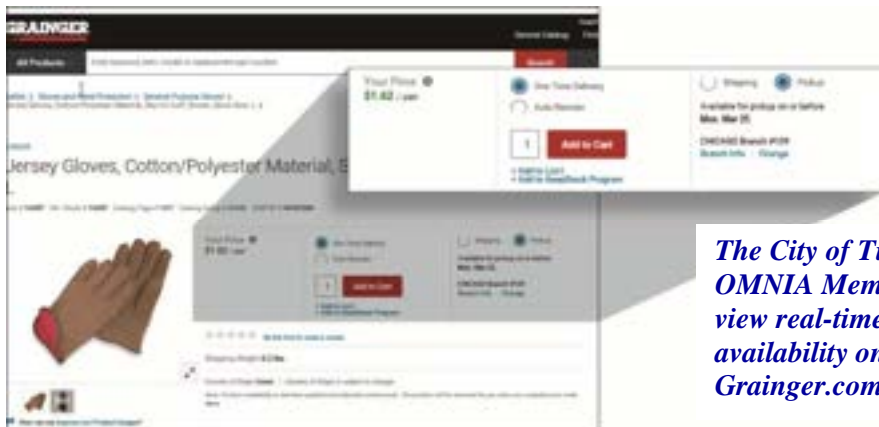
GRAINGER

All Products

Jersey Gloves, Cotton/Polyester Material, S

Your Price
$1.62 / pair

One Time Delivery

Auto Reorder

1

Add to Cart

Shipping

Pickup

Available for pickup on or before Mon. Mar 25.

CHICAGO Branch #109

Branch Info · Change

Your Price
$1.62 / pair

Add to Cart

The City of Tu
OMNIA Mem
view real-time
availability on
Grainger.com